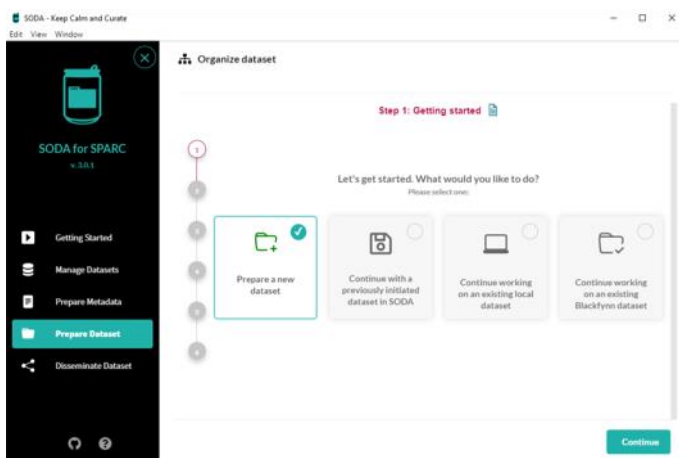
SODA - Keep Calm and Curate

Edit View Window

SODA for SPARC

v. 3.0.1

Getting Started

Manage Datasets

Prepare Metadata

Prepare Dataset

Disseminate Dataset

Organize dataset

Step 1: Getting started

1

Let's get started. What would you like to do?

Please select one:

Prepare a new dataset

Continue with a previously initiated dataset in SODA

Continue working on an existing local dataset

Continue working on an existing Blackfynn dataset

Continue